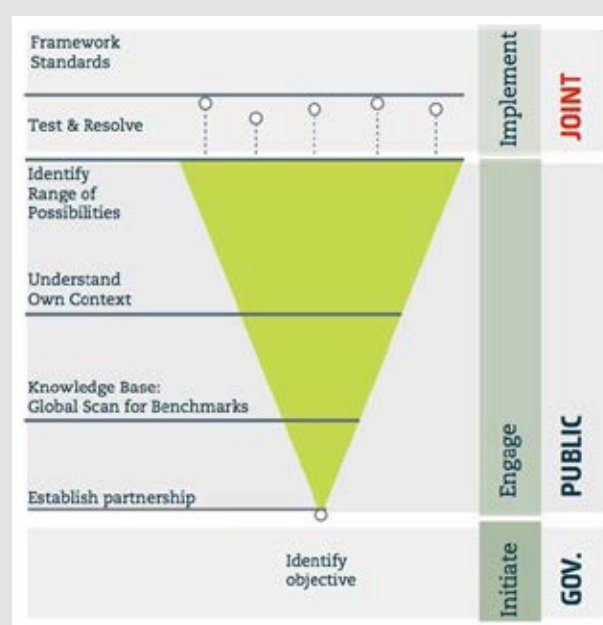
Framework Standards

Test & Resolve

Implement

JOINT

Identify Range of Possibilities

Understand Own Context

Knowledge Base: Global Scan for Benchmarks

Establish partnership

Engage

PUBLIC

Identify objective

Initiate

GOV.